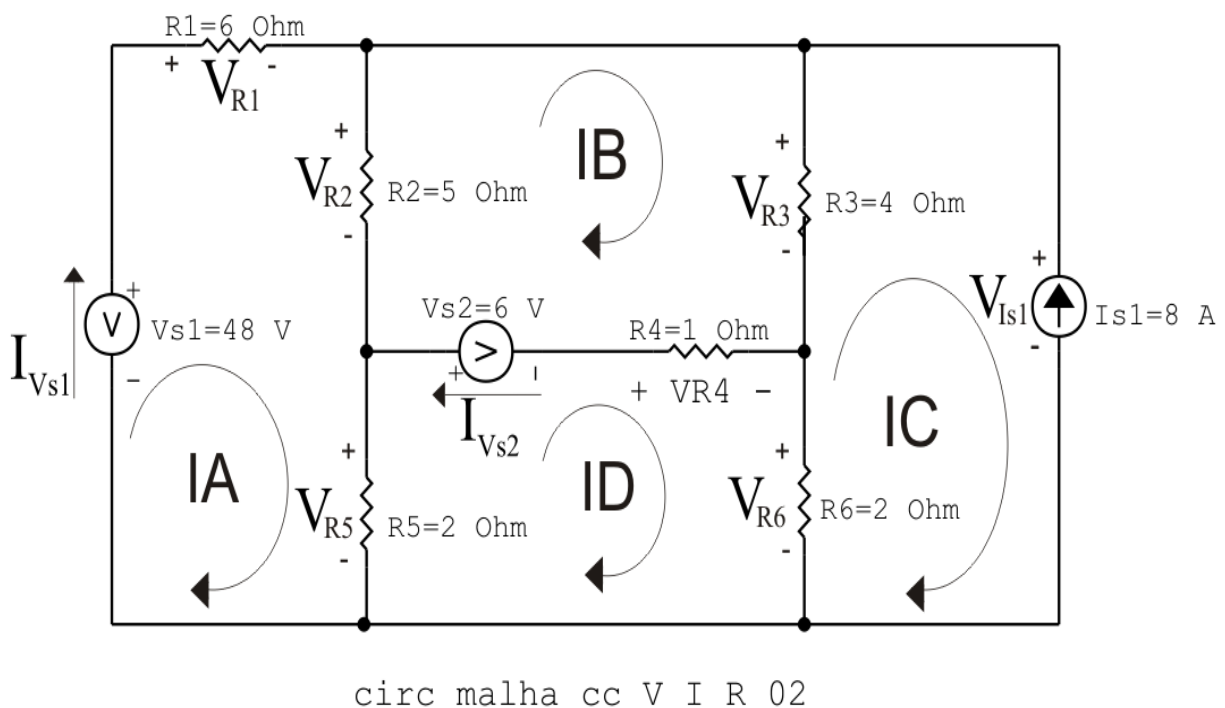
R1=6 Ohm
+ $V_{R1}$ -
+
$V_{R2}$ R2=5 Ohm
-
IB
+
$V_{R3}$ R3=4 Ohm
-
+
$V_{Is1}$ Is1=8 A
-
$I_{Vs1}$
+
V Vs1=48 V
-
Vs2=6 V
>
+ -
$I_{Vs2}$
R4=1 Ohm
+ VR4 -
IC
IA
+
$V_{R5}$ R5=2 Ohm
-
ID
+
$V_{R6}$ R6=2 Ohm
-
circ malha cc V I R 02